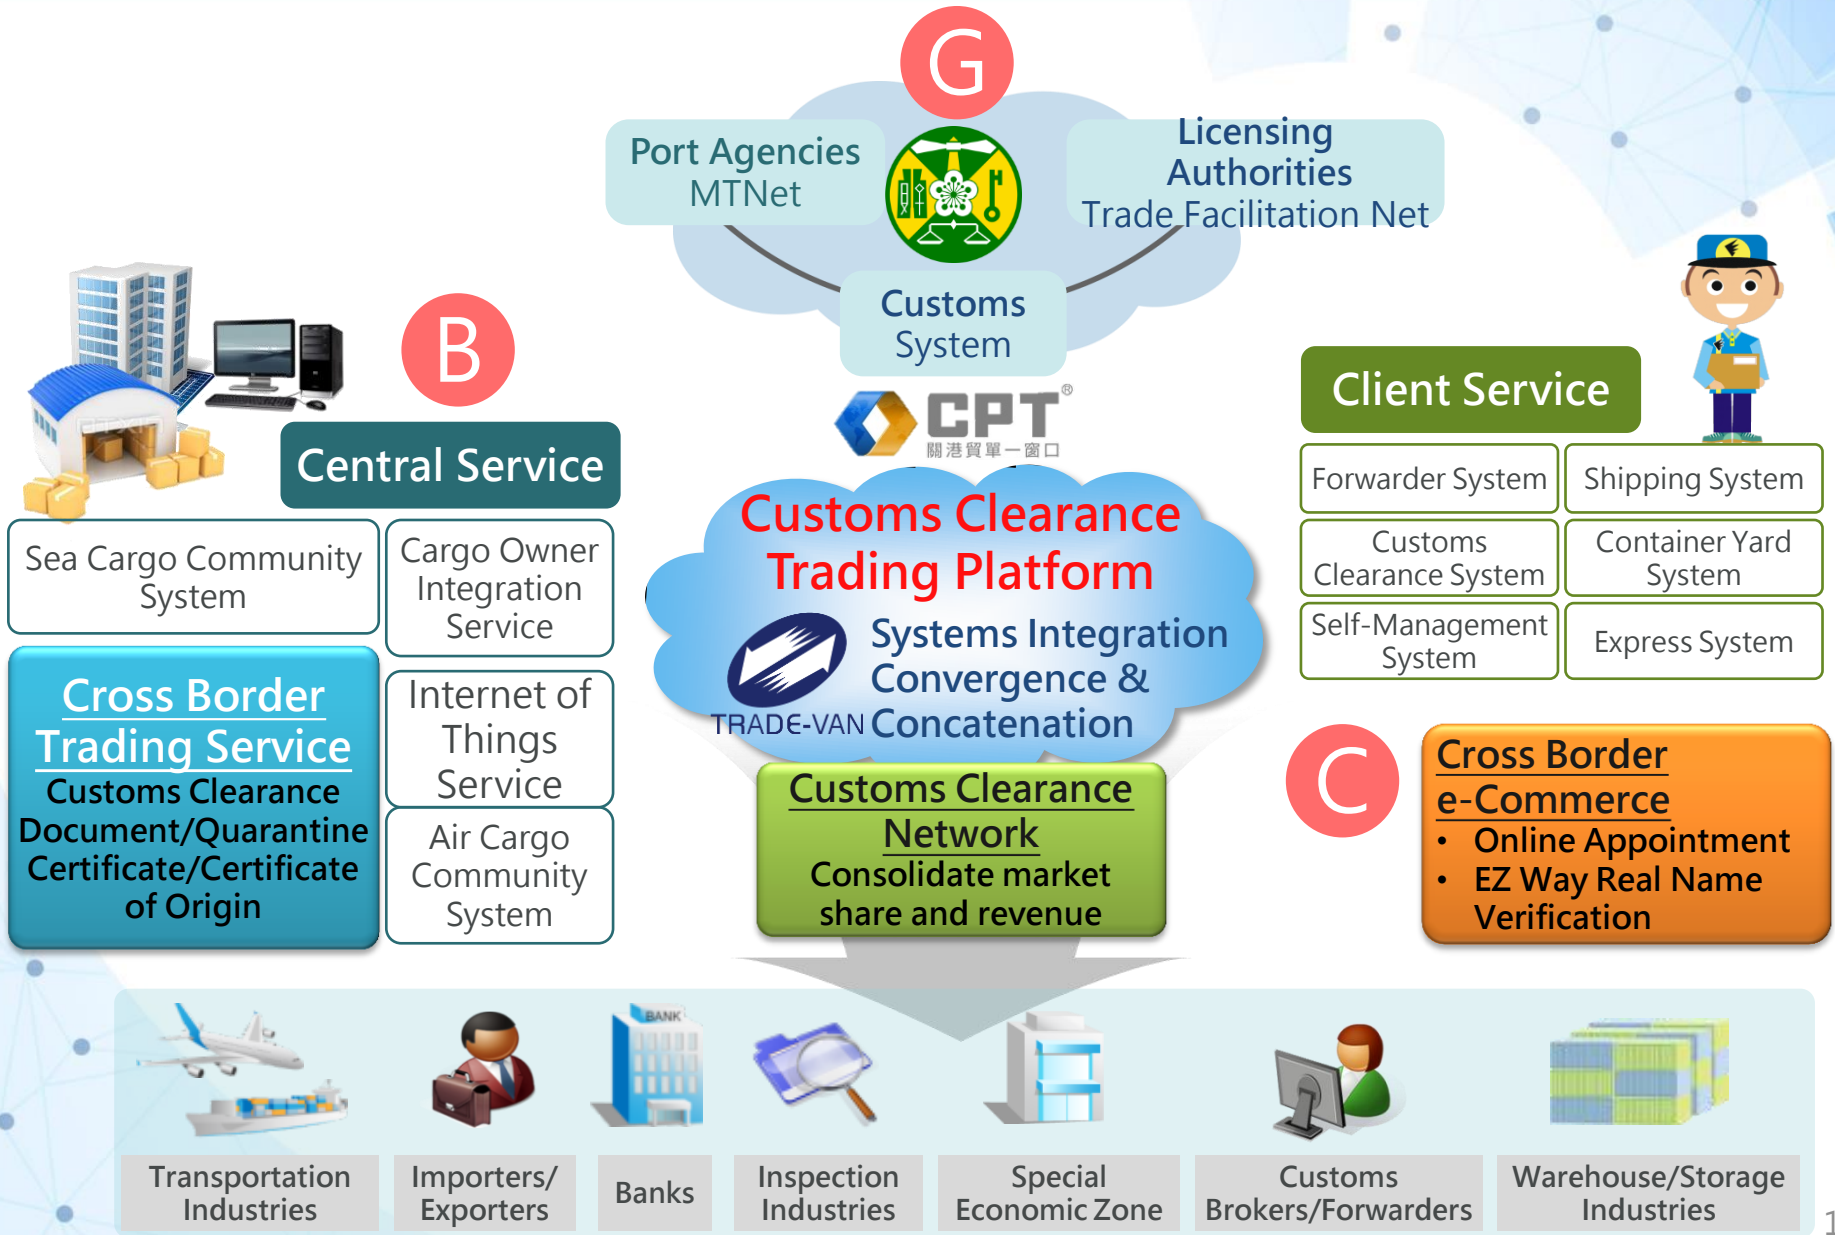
G

Port Agencies
MTNet

Licensing Authorities
Trade Facilitation Net

Customs System

CPT®
關港貿單一窗口

B

Central Service

Sea Cargo Community System

Cargo Owner Integration Service

Cross Border Trading Service
Customs Clearance Document/Quarantine Certificate/Certificate of Origin

Internet of Things Service

Air Cargo Community System

Customs Clearance Trading Platform

TRADE-VAN

Systems Integration Convergence & Concatenation

Customs Clearance Network
Consolidate market share and revenue

Client Service

| Forwarder System | Shipping System |
|---|---|
| Customs Clearance System | Container Yard System |
| Self-Management System | Express System |

C

Cross Border e-Commerce
• Online Appointment
• EZ Way Real Name Verification

BANK

Transportation Industries

Importers/ Exporters

Banks

Inspection Industries

Special Economic Zone

Customs Brokers/Forwarders

Warehouse/Storage Industries

1